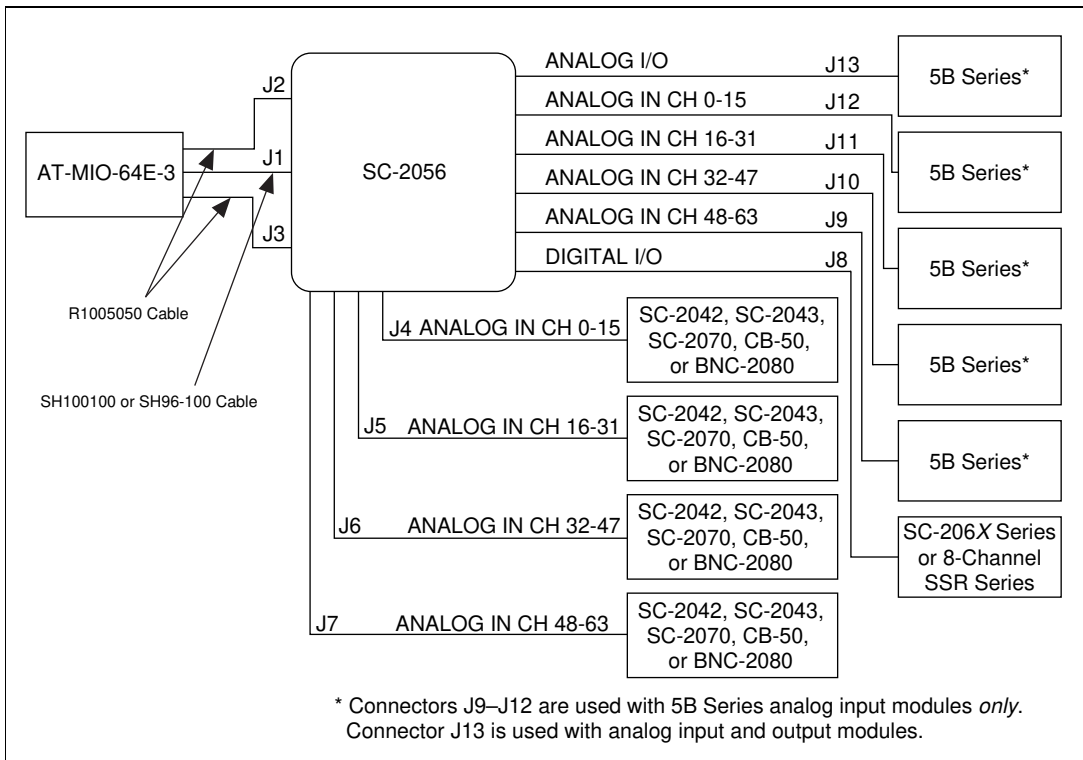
AT-MIO-64E-3

J2

J1

J3

R1005050 Cable

SH100100 or SH96-100 Cable

SC-2056

ANALOG I/O

J13

ANALOG IN CH 0-15

J12

ANALOG IN CH 16-31

J11

ANALOG IN CH 32-47

J10

ANALOG IN CH 48-63

J9

DIGITAL I/O

J8

5B Series*

5B Series*

5B Series*

5B Series*

5B Series*

SC-206X Series or 8-Channel SSR Series

J4 ANALOG IN CH 0-15

SC-2042, SC-2043, SC-2070, CB-50, or BNC-2080

J5 ANALOG IN CH 16-31

SC-2042, SC-2043, SC-2070, CB-50, or BNC-2080

J6 ANALOG IN CH 32-47

SC-2042, SC-2043, SC-2070, CB-50, or BNC-2080

J7 ANALOG IN CH 48-63

SC-2042, SC-2043, SC-2070, CB-50, or BNC-2080

* Connectors J9–J12 are used with 5B Series analog input modules only. Connector J13 is used with analog input and output modules.